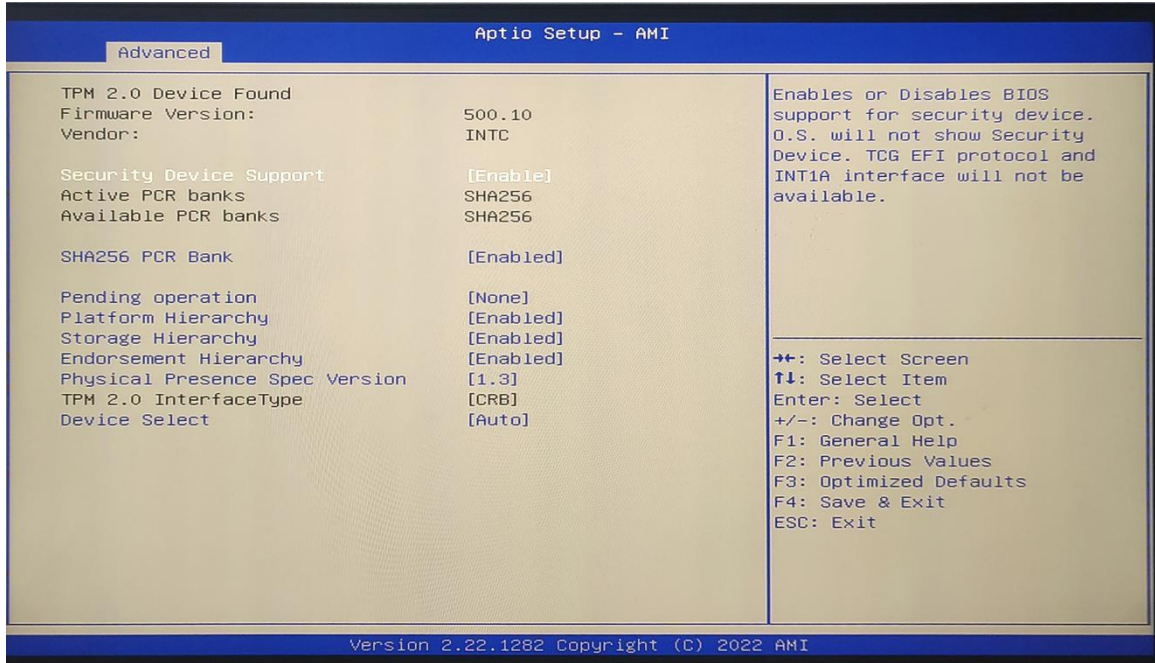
Aptio Setup – AMI

Advanced

| | |
|---|---|
| TPM 2.0 Device Found | |
| Firmware Version: | 500.10 |
| Vendor: | INTC |
| Security Device Support | [Enable] |
| Active PCR banks | SHA256 |
| Available PCR banks | SHA256 |
| SHA256 PCR Bank | [Enabled] |
| Pending operation | [None] |
| Platform Hierarchy | [Enabled] |
| Storage Hierarchy | [Enabled] |
| Endorsement Hierarchy | [Enabled] |
| Physical Presence Spec Version | [1.3] |
| TPM 2.0 InterfaceType | [CRB] |
| Device Select | [Auto] |

Enables or Disables BIOS support for security device. O.S. will not show Security Device. TCG EFI protocol and INT1A interface will not be available.

→←: Select Screen
↑↓: Select Item
Enter: Select
+/-: Change Opt.
F1: General Help
F2: Previous Values
F3: Optimized Defaults
F4: Save & Exit
ESC: Exit

Version 2.22.1282 Copyright (C) 2022 AMI